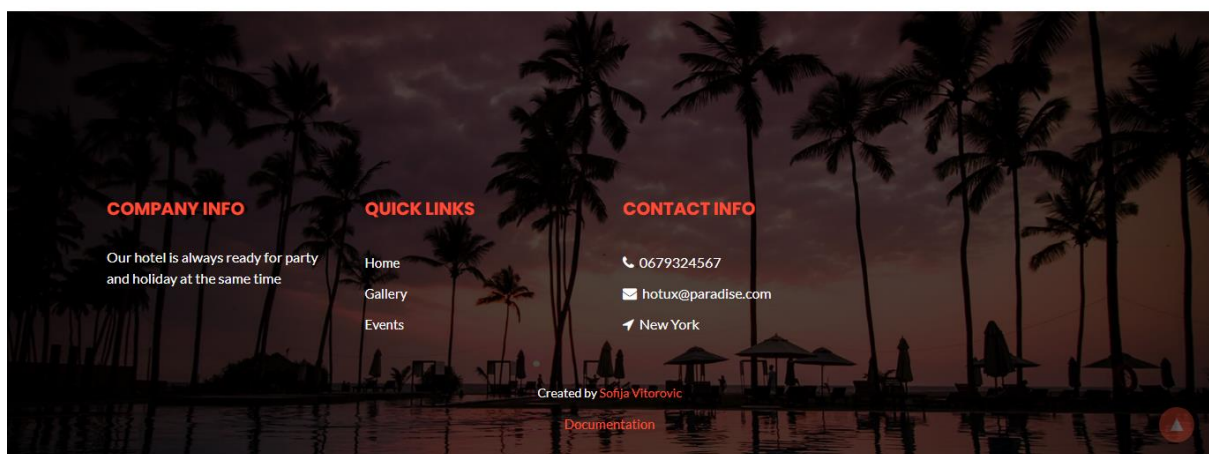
COMPANY INFO

Our hotel is always ready for party and holiday at the same time

QUICK LINKS

Home

Gallery

Events

CONTACT INFO

0679324567

hotux@paradise.com

New York

Created by Sofija Vitorovic

Documentation